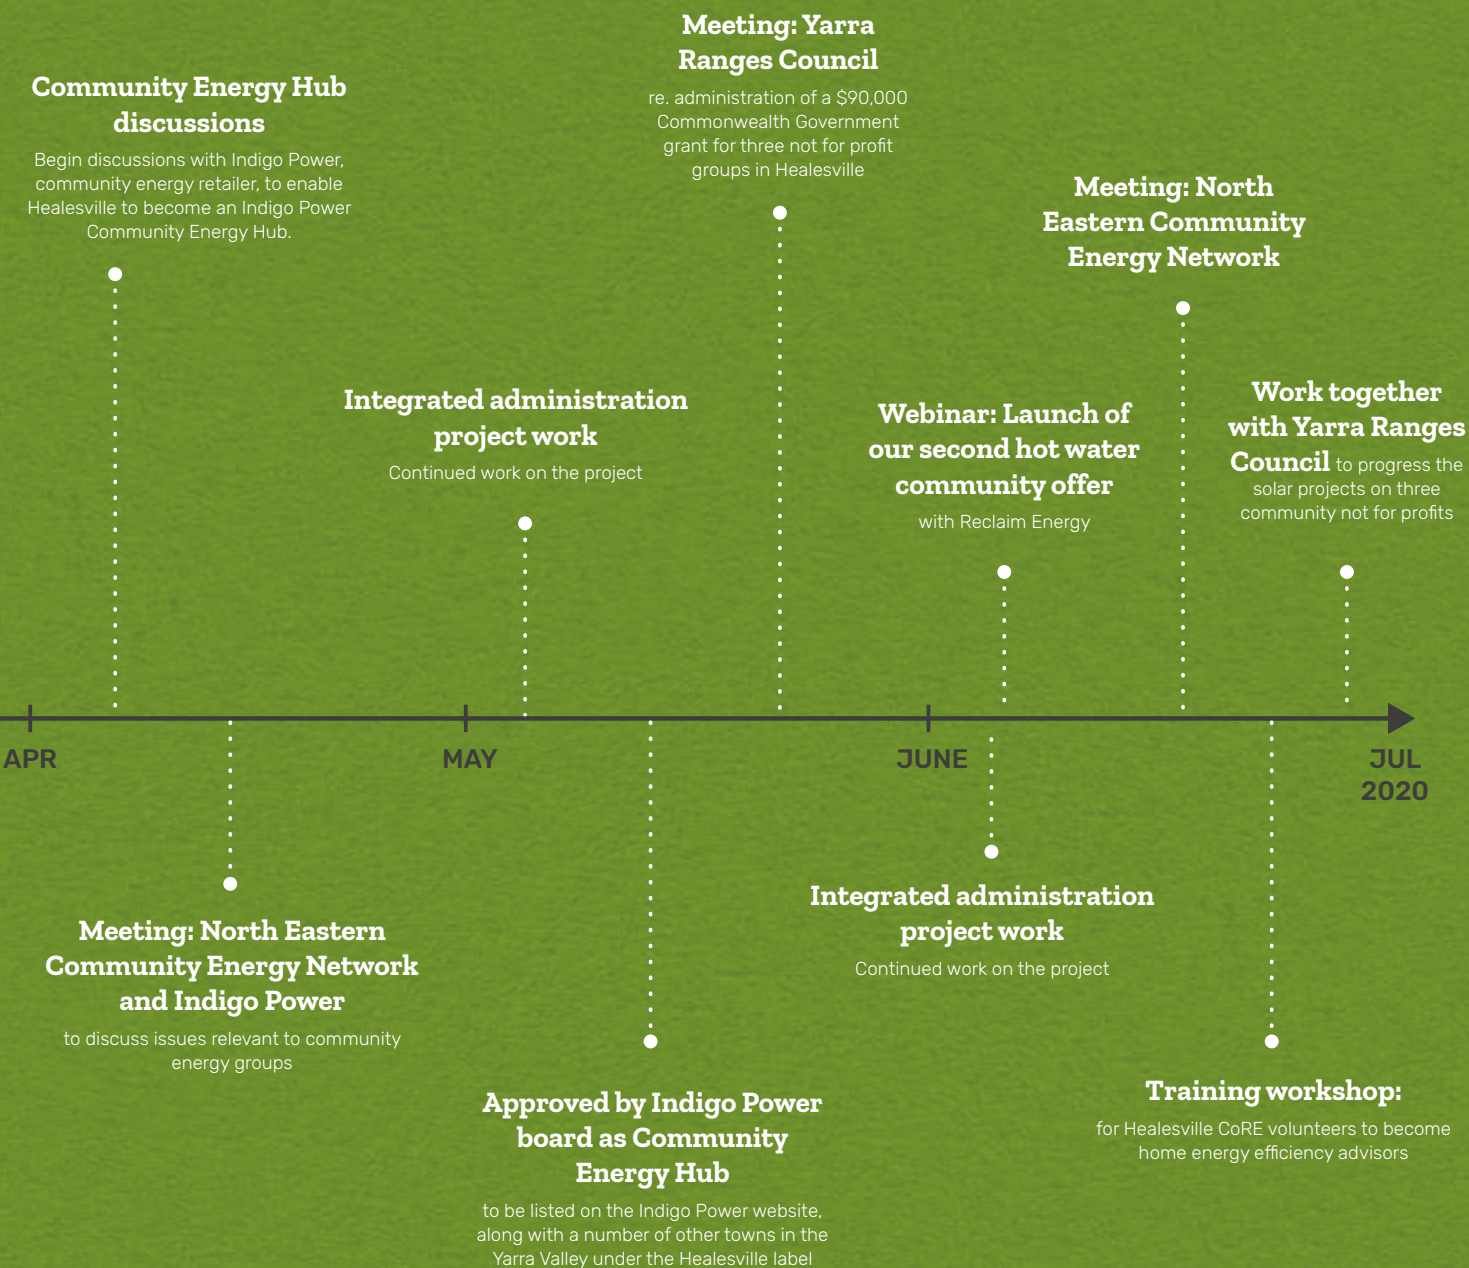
Meeting: Yarra Ranges Council
re. administration of a $90,000 Commonwealth Government grant for three not for profit groups in Healesville

Community Energy Hub discussions
Begin discussions with Indigo Power, community energy retailer, to enable Healesville to become an Indigo Power Community Energy Hub.

Meeting: North Eastern Community Energy Network

Integrated administration project work
Continued work on the project

Webinar: Launch of our second hot water community offer
with Reclaim Energy

Work together with Yarra Ranges Council to progress the solar projects on three community not for profits

APR

MAY

JUNE

JUL 2020

Meeting: North Eastern Community Energy Network and Indigo Power
to discuss issues relevant to community energy groups

Integrated administration project work
Continued work on the project

Approved by Indigo Power board as Community Energy Hub
to be listed on the Indigo Power website, along with a number of other towns in the Yarra Valley under the Healesville label

Training workshop:
for Healesville CoRE volunteers to become home energy efficiency advisors